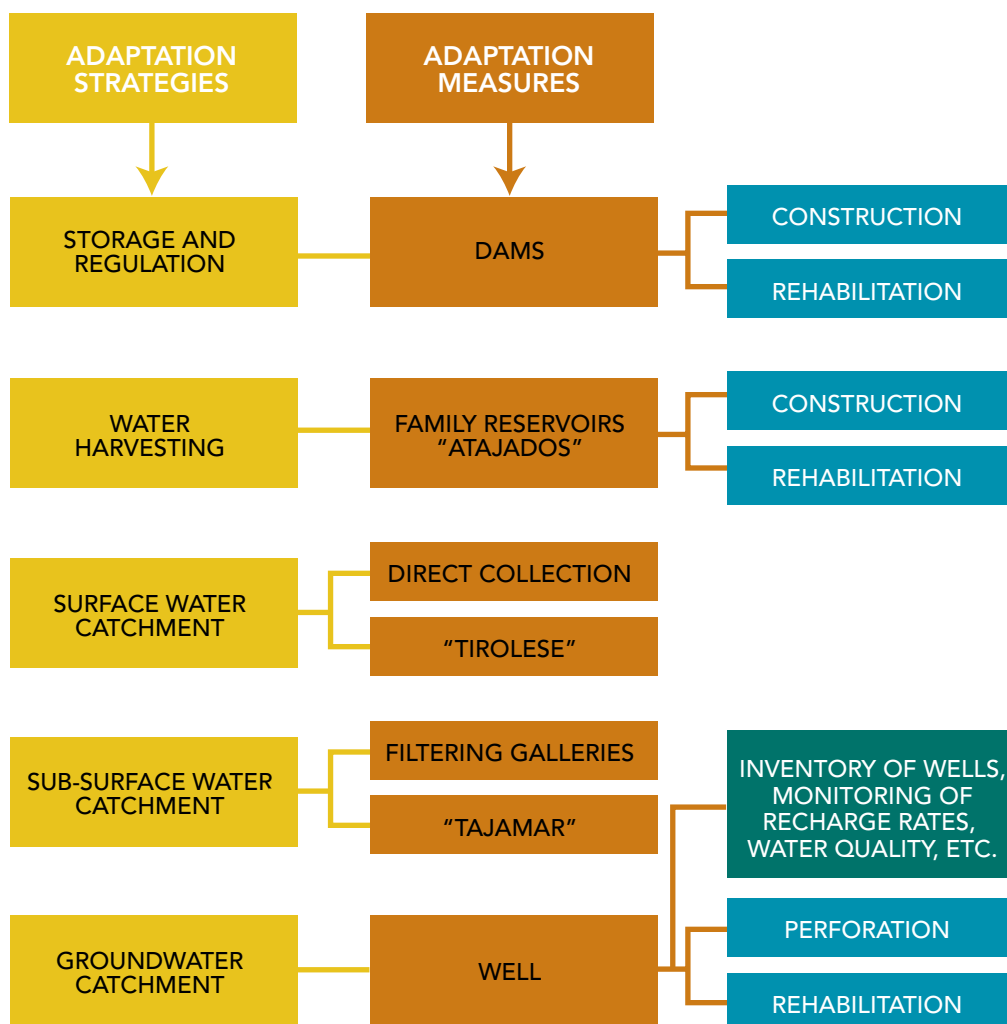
ADAPTATION STRATEGIES

ADAPTATION MEASURES

STORAGE AND REGULATION

DAMS

CONSTRUCTION

REHABILITATION

WATER HARVESTING

FAMILY RESERVOIRS "ATAJADOS"

CONSTRUCTION

REHABILITATION

SURFACE WATER CATCHMENT

DIRECT COLLECTION

"TIROLESE"

SUB-SURFACE WATER CATCHMENT

FILTERING GALLERIES

"TAJAMAR"

INVENTORY OF WELLS, MONITORING OF RECHARGE RATES, WATER QUALITY, ETC.

GROUNDWATER CATCHMENT

WELL

PERFORATION

REHABILITATION